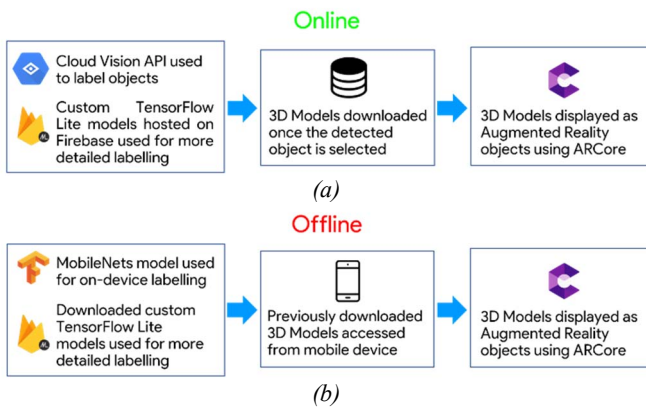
Online

Cloud Vision API used to label objects

Custom TensorFlow Lite models hosted on Firebase used for more detailed labelling

3D Models downloaded once the detected object is selected

3D Models displayed as Augmented Reality objects using ARCore

(a)

Offline

MobileNets model used for on-device labelling

Downloaded custom TensorFlow Lite models used for more detailed labelling

Previously downloaded 3D Models accessed from mobile device

3D Models displayed as Augmented Reality objects using ARCore

(b)